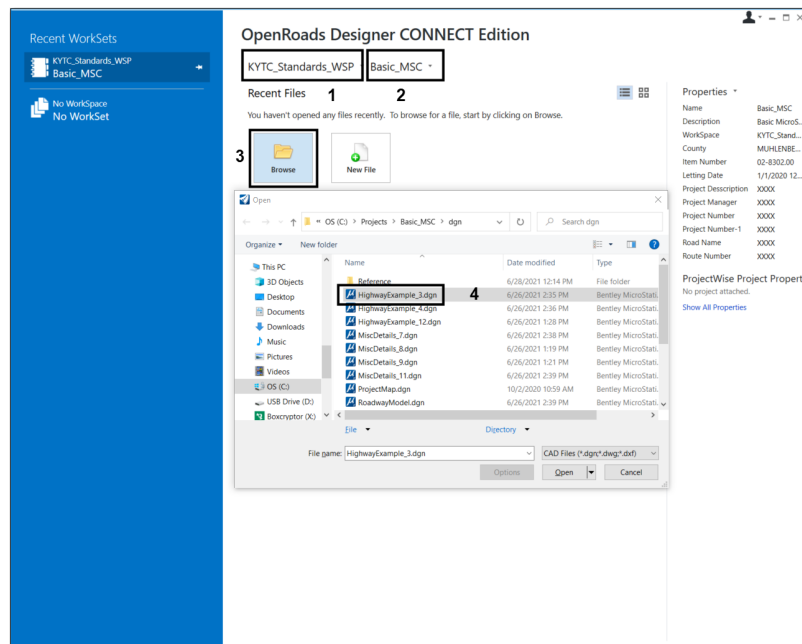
Recent WorkSets
KYTC_Standards_WSP
Basic_MSC

No WorkSpace
No WorkSet

OpenRoads Designer CONNECT Edition

KYTC_Standards_WSP 1
Basic_MSC 2

Recent Files
You haven't opened any files recently. To browse for a file, start by clicking on Browse.

3 Browse
New File

Open
« OS (C:) > Projects > Basic_MSC > dgn
Search dgn
Organize ▾ New folder

This PC
3D Objects
Desktop
Documents
Downloads
Music
Pictures
Videos
OS (C:)
USB Drive (D:)
Boxcryptor (X:)

| Name | Date modified | Type |
|---|---|---|
| Reference | 6/28/2021 12:14 PM | File folder |
| HighwayExample_3.dgn | 6/26/2021 2:35 PM | Bentley MicroStati |
| HighwayExample_4.dgn | 6/26/2021 2:36 PM | Bentley MicroStati |
| HighwayExample_12.dgn | 6/26/2021 1:28 PM | Bentley MicroStati |
| MiscDetails_7.dgn | 6/26/2021 2:38 PM | Bentley MicroStati |
| MiscDetails_8.dgn | 6/26/2021 1:19 PM | Bentley MicroStati |
| MiscDetails_9.dgn | 6/26/2021 1:21 PM | Bentley MicroStati |
| MiscDetails_11.dgn | 6/26/2021 2:39 PM | Bentley MicroStati |
| ProjectMap.dgn | 10/2/2020 10:59 AM | Bentley MicroStati |
| RoadwayModel.dgn | 6/2/2021 2:39 PM | Bentley MicroStati |

4

File ▾ Directory ▾
File name: HighwayExample_3.dgn
CAD Files (*.dgn;*.dwg;*.dxf)
Options Open Cancel

Properties
Name Basic_MSC
Description Basic MicroS...
WorkSpace KYTC_Stand...
County MUHLENBE...
Item Number 02-8302.00
Letting Date 1/1/2020 12...
Project Description XXXX
Project Manager XXXX
Project Number XXXX
Project Number-1 XXXX
Road Name XXXX
Route Number XXXX

ProjectWise Project Propert
No project attached.
Show All Properties